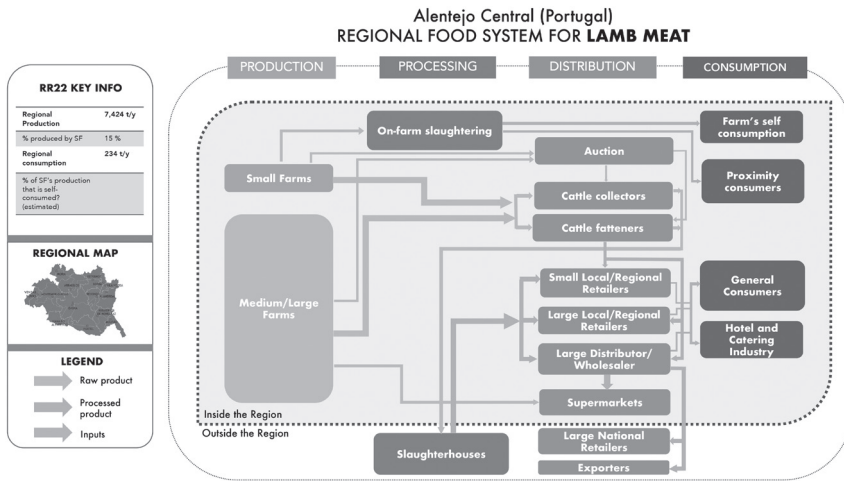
Alentejo Central (Portugal)
REGIONAL FOOD SYSTEM FOR **LAMB MEAT**

RR22 KEY INFO

| | |
|---|---|
| Regional Production | 7,424 t/y |
| % produced by SF | 15 % |
| Regional consumption | 234 t/y |
| % of SF's production that is self-consumed? (estimated) | |

REGIONAL MAP

LEGEND

Raw product

Processed product

Inputs

PRODUCTION

PROCESSING

DISTRIBUTION

CONSUMPTION

On-farm slaughtering

Farm's self consumption

Auction

Small Farms

Proximity consumers

Cattle collectors

Cattle fatteners

Medium/Large Farms

Small Local/Regional Retailers

General Consumers

Large Local/Regional Retailers

Hotel and Catering Industry

Large Distributor/ Wholesaler

Supermarkets

Inside the Region

Outside the Region

Slaughterhouses

Large National Retailers

Exporters